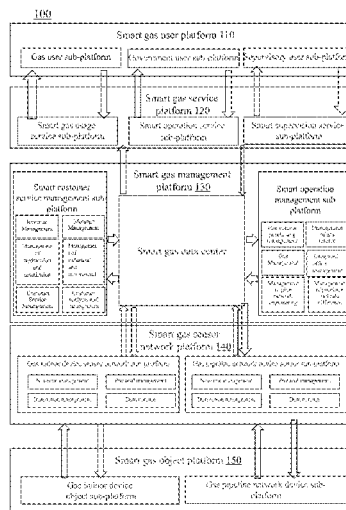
100

Smart gas user platform 110

Gas user sub-platform

Government user sub-platform

Supervisory user sub-platform

Smart gas service platform 120

Smart gas usage service sub-platform

Smart operation service sub-platform

Smart supervision service sub-platform

Smart customer service management sub-platform

Revenue Management

Customer Management

Management of inspection and installation

Management of information and consultation

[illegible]

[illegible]

Smart gas management platform 130

Smart gas data center

Smart operation management sub-platform

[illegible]

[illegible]

Cost Management

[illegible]

Management of pipeline network engineering

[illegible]

Smart gas sensor network platform 140

Gas indoor device sensor network sub-platform

Gas pipeline network sensor network sub-platform

Network management

Protocol management

Data transmission

Data exchange

Network management

Protocol management

Data transmission

Data exchange

Smart gas object platform 150

Gas indoor device object sub-platform

Gas pipeline network device sub-platform